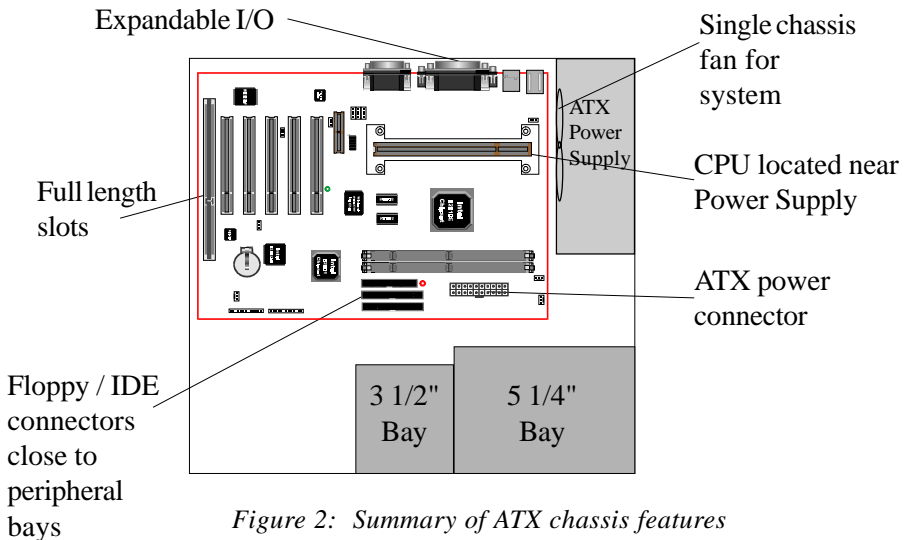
Expandable I/O

Single chassis fan for system

ATX Power Supply

CPU located near Power Supply

Full length slots

ATX power connector

Floppy / IDE connectors close to peripheral bays

3 1/2" Bay

5 1/4" Bay

*Figure 2: Summary of ATX chassis features*